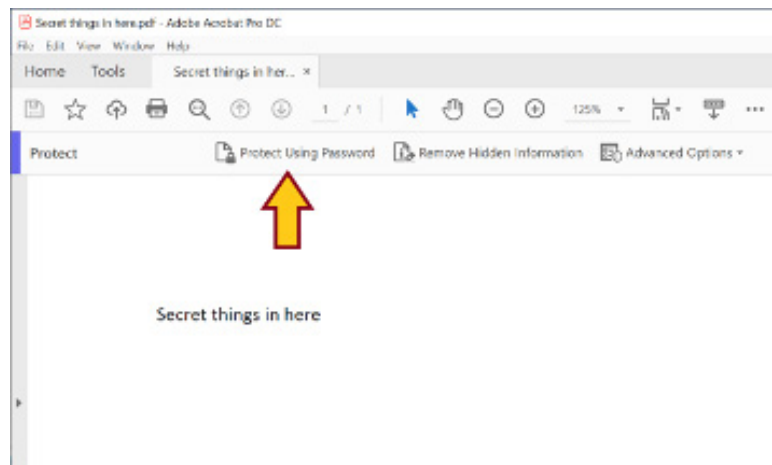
Secret things in here.pdf - Adobe Acrobat Pro DC
File Edit View Window Help
Home Tools Secret things in her... ×
1 / 1 125%
Protect Protect Using Password Remove Hidden Information Advanced Options
Secret things in here